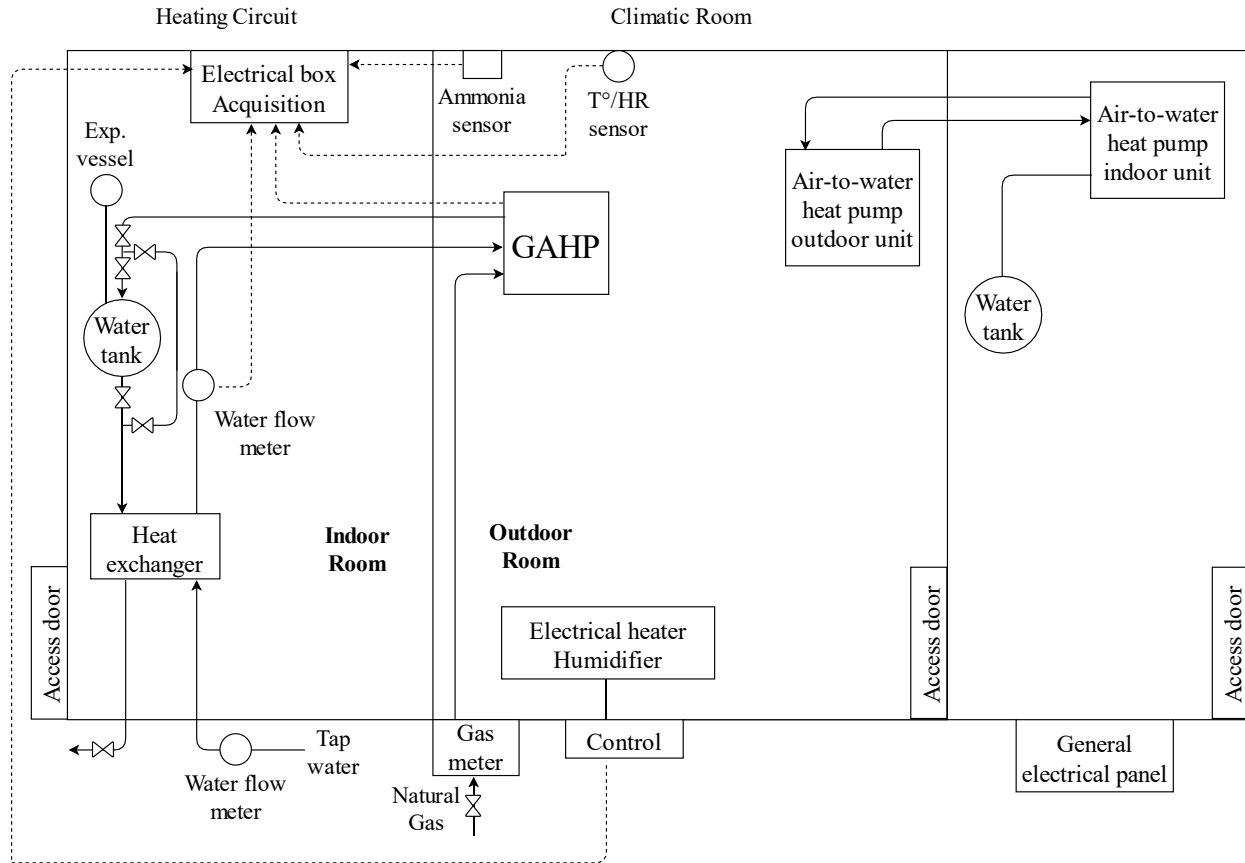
Heating Circuit

Climatic Room

Electrical box Acquisition

Ammonia sensor

T°/HR sensor

Exp. vessel

Air-to-water heat pump indoor unit

Air-to-water heat pump outdoor unit

GAHP

Water tank

Water tank

Water flow meter

Heat exchanger

Indoor Room

Outdoor Room

Access door

Electrical heater Humidifier

Access door

Access door

Tap water

Gas meter

Control

General electrical panel

Water flow meter

Natural Gas